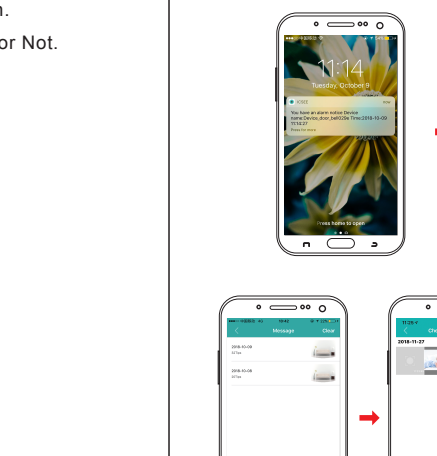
n.

or Not.

11:14
Tuesday, October 9

iCSEE
now
You have an alarm notice:Device name:Device_door_bell0Ie Time:2018-10-09 11:14:27
Press for more

Press home to open

Message
Clear

2018-10-09
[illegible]

2018-10-09
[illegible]

11:26
Ch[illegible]
2018-11-27